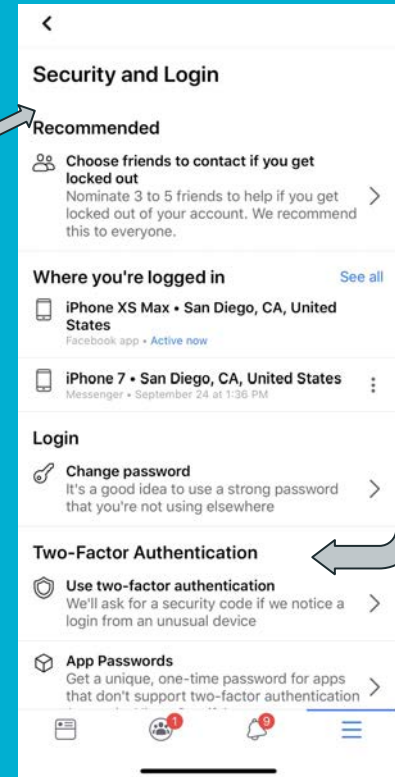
Security and Login

Recommended

Choose friends to contact if you get locked out
Nominate 3 to 5 friends to help if you get locked out of your account. We recommend this to everyone.

Where you're logged in
See all

iPhone XS Max • San Diego, CA, United States
Facebook app • Active now

iPhone 7 • San Diego, CA, United States
Messenger • September 24 at 1:36 PM

Login

Change password
It's a good idea to use a strong password that you're not using elsewhere

Two-Factor Authentication

Use two-factor authentication
We'll ask for a security code if we notice a login from an unusual device

App Passwords
Get a unique, one-time password for apps that don't support two-factor authentication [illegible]

1
9